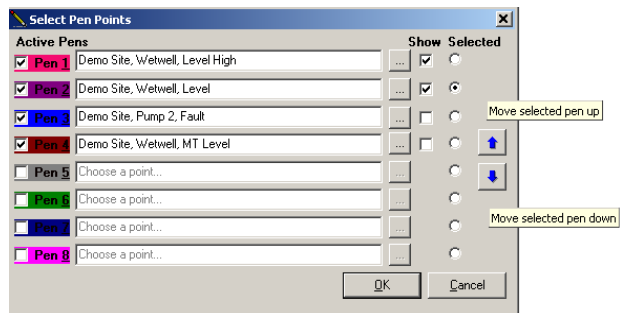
Select Pen Points

Active Pens | Show | Selected

Pen 1 Demo Site, Wetwell, Level High ...
Pen 2 Demo Site, Wetwell, Level ...
Pen 3 Demo Site, Pump 2, Fault ...
Pen 4 Demo Site, Wetwell, MT Level ...
Pen 5 Choose a point... ...
Pen 6 Choose a point... ...
Pen 7 Choose a point... ...
Pen 8 Choose a point... ...

Move selected pen up

Move selected pen down

OK Cancel